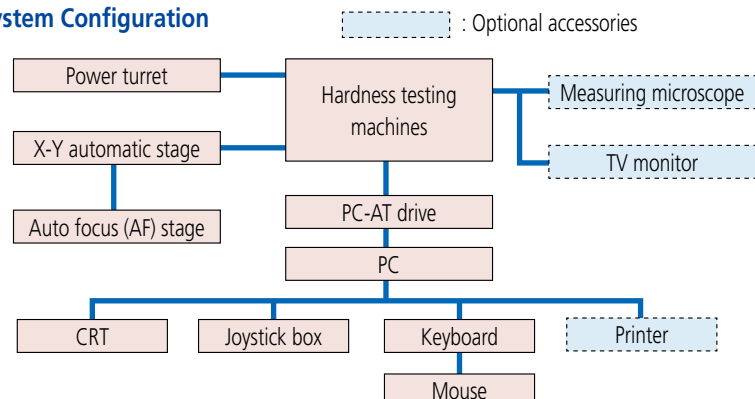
ystem Configuration

: Optional accessories

Power turret

Hardness testing machines

Measuring microscope

X-Y automatic stage

TV monitor

Auto focus (AF) stage

PC-AT drive

PC

CRT

Joystick box

Keyboard

Printer

Mouse